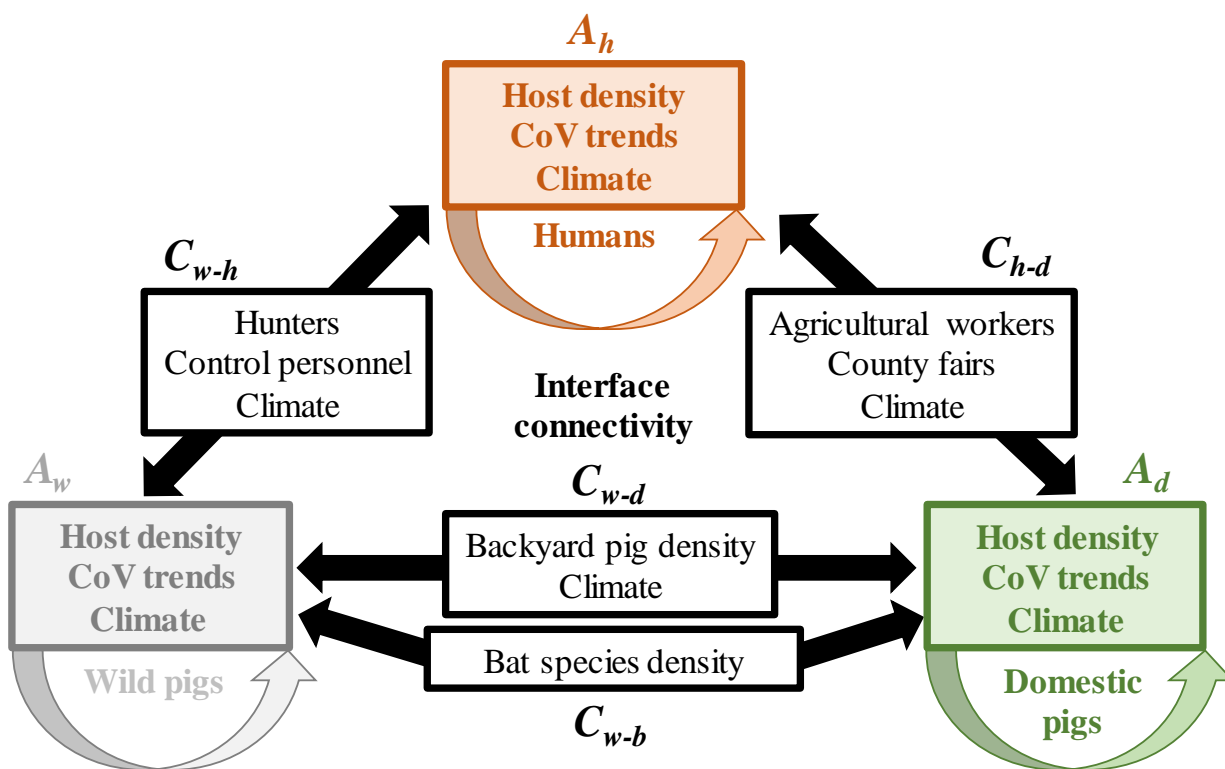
$A_h$

Host density
CoV trends
Climate

Humans

$C_{w\text{-}h}$

Hunters
Control personnel
Climate

$C_{h\text{-}d}$

Agricultural workers
County fairs
Climate

Interface connectivity

$A_w$

Host density
CoV trends
Climate

Wild pigs

$C_{w\text{-}d}$

Backyard pig density
Climate

Bat species density

$C_{w\text{-}b}$

$A_d$

Host density
CoV trends
Climate

Domestic pigs